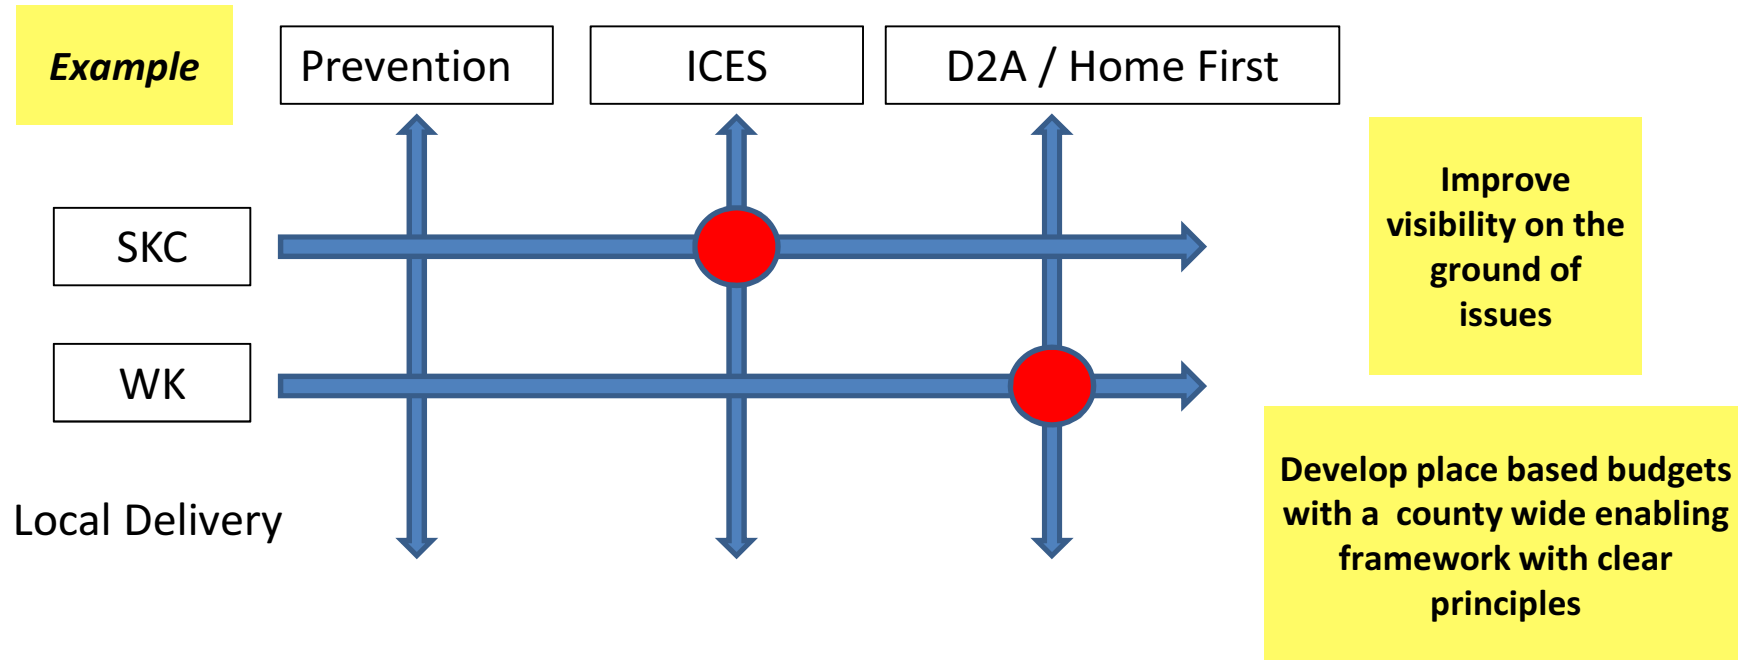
Example

Prevention

ICES

D2A / Home First

SKC

WK

Local Delivery

Improve visibility on the ground of issues

Develop place based budgets with a county wide enabling framework with clear principles